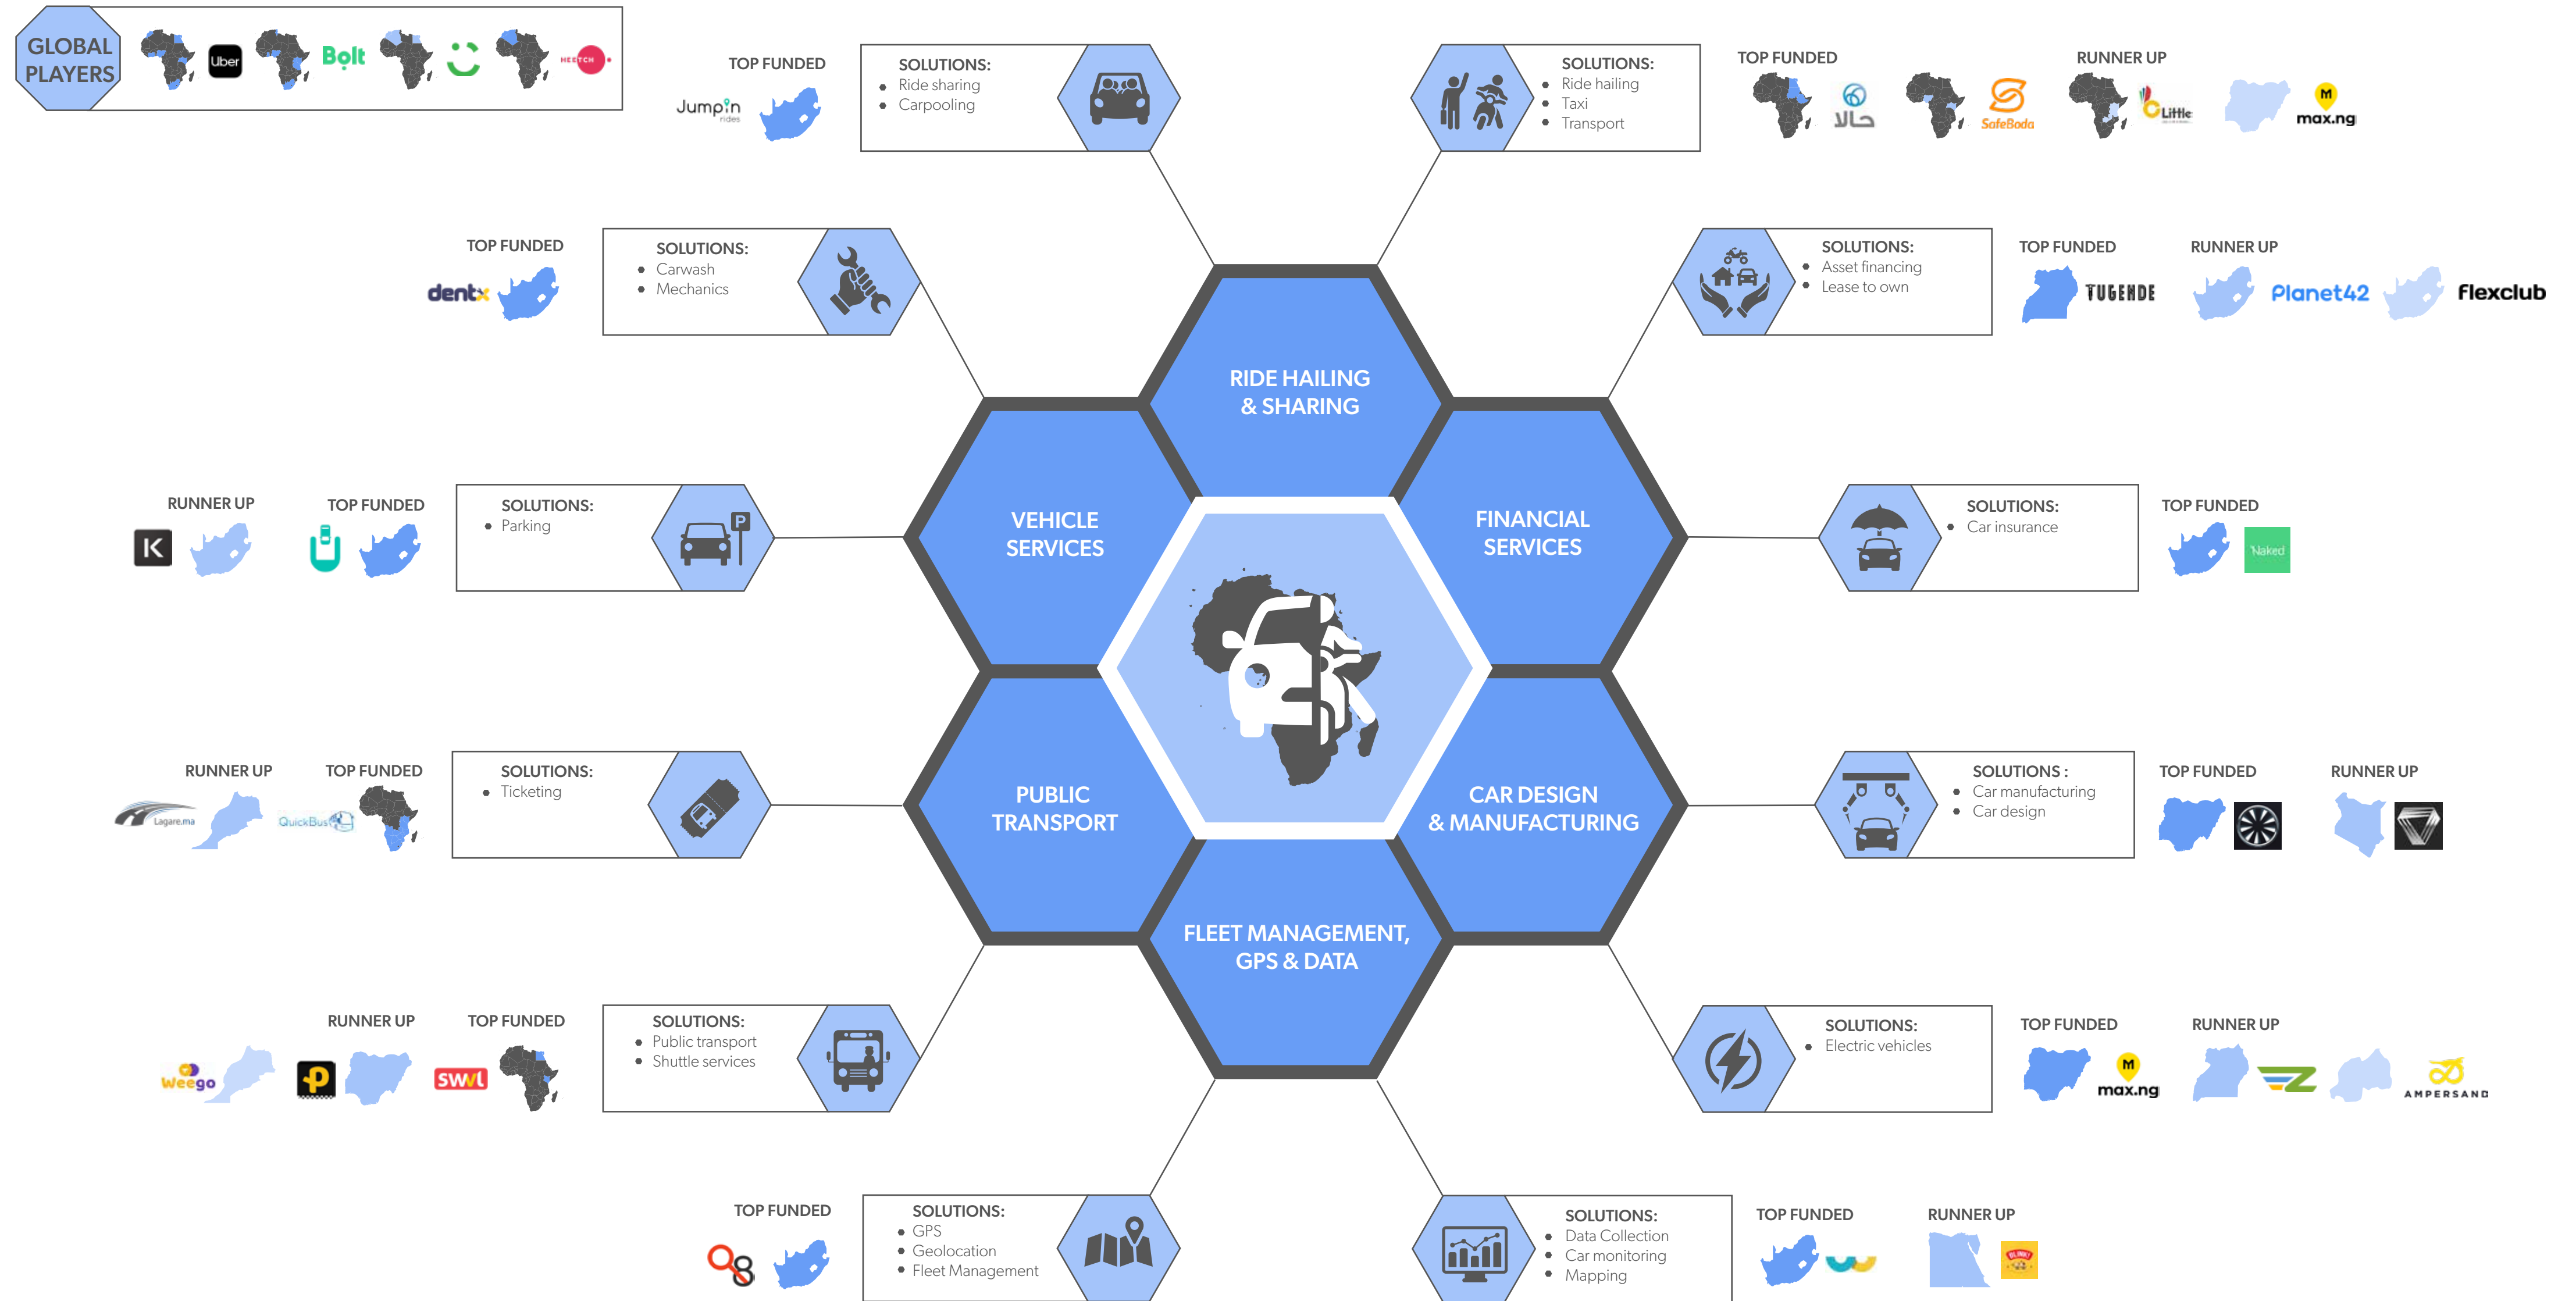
GLOBAL PLAYERS

Uber Bolt HEETCH

TOP FUNDED

Jumpin rides

SOLUTIONS:
- Ride sharing
- Carpooling

SOLUTIONS:
- Ride hailing
- Taxi
- Transport

TOP FUNDED

حالا

SafeBoda

RUNNER UP

Little

max.ng

TOP FUNDED

dentx

SOLUTIONS:
- Carwash
- Mechanics

SOLUTIONS:
- Asset financing
- Lease to own

TOP FUNDED

TUGENDE

RUNNER UP

Planet42

flexclub

RIDE HAILING & SHARING

VEHICLE SERVICES

FINANCIAL SERVICES

RUNNER UP

TOP FUNDED

SOLUTIONS:
- Parking

SOLUTIONS:
- Car insurance

TOP FUNDED

Naked

RUNNER UP

TOP FUNDED

Lagare.ma

QuickBus

SOLUTIONS:
- Ticketing

PUBLIC TRANSPORT

CAR DESIGN & MANUFACTURING

SOLUTIONS :
- Car manufacturing
- Car design

TOP FUNDED

RUNNER UP

FLEET MANAGEMENT, GPS & DATA

RUNNER UP

TOP FUNDED

weego

SWVL

SOLUTIONS:
- Public transport
- Shuttle services

SOLUTIONS:
- Electric vehicles

TOP FUNDED

max.ng

RUNNER UP

AMPERSAND

TOP FUNDED

SOLUTIONS:
- GPS
- Geolocation
- Fleet Management

SOLUTIONS:
- Data Collection
- Car monitoring
- Mapping

TOP FUNDED

RUNNER UP